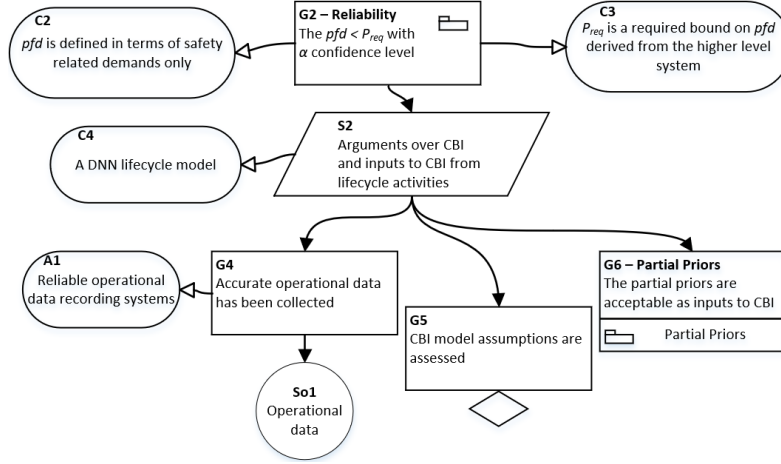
G2 – Reliability
The *pfd* < $P_{req}$ with $\alpha$ confidence level

C2
*pfd* is defined in terms of safety related demands only

C3
$P_{req}$ is a required bound on *pfd* derived from the higher level system

S2
Arguments over CBI and inputs to CBI from lifecycle activities

C4
A DNN lifecycle model

A1
Reliable operational data recording systems

G4
Accurate operational data has been collected

G5
CBI model assumptions are assessed

G6 – Partial Priors
The partial priors are acceptable as inputs to CBI

Partial Priors

So1
Operational data